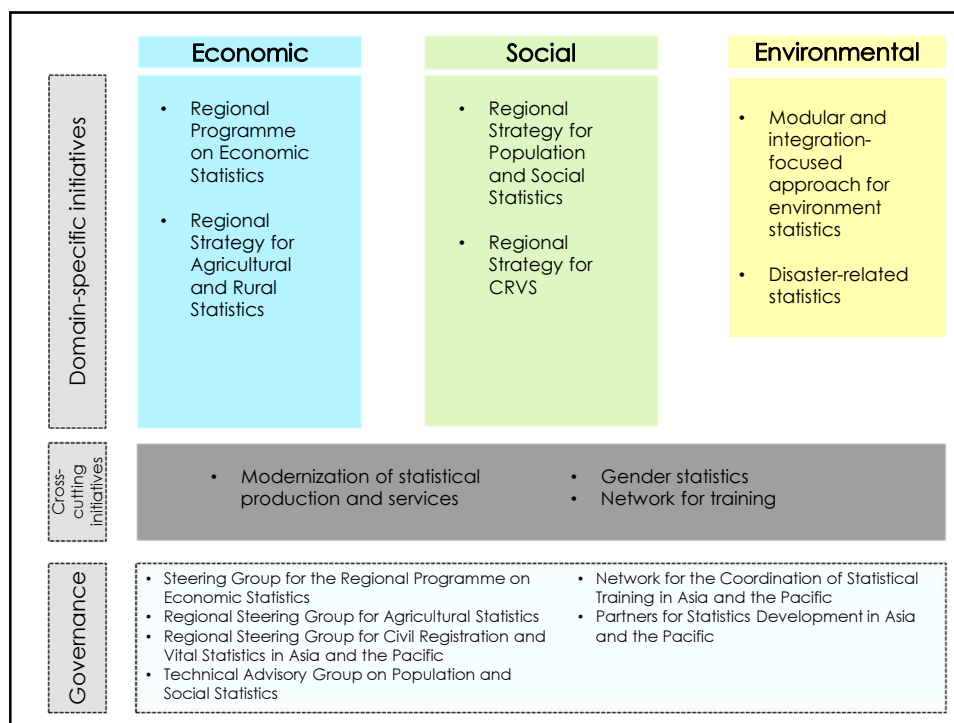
Domain-specific initiatives

Economic

- Regional Programme on Economic Statistics
- Regional Strategy for Agricultural and Rural Statistics

Social

- Regional Strategy for Population and Social Statistics
- Regional Strategy for CRVS

Environmental

- Modular and integration-focused approach for environment statistics
- Disaster-related statistics

Cross-cutting initiatives

- Modernization of statistical production and services
- Gender statistics
- Network for training

Governance

- Steering Group for the Regional Programme on Economic Statistics
- Regional Steering Group for Agricultural Statistics
- Regional Steering Group for Civil Registration and Vital Statistics in Asia and the Pacific
- Technical Advisory Group on Population and Social Statistics
- Network for the Coordination of Statistical Training in Asia and the Pacific
- Partners for Statistics Development in Asia and the Pacific